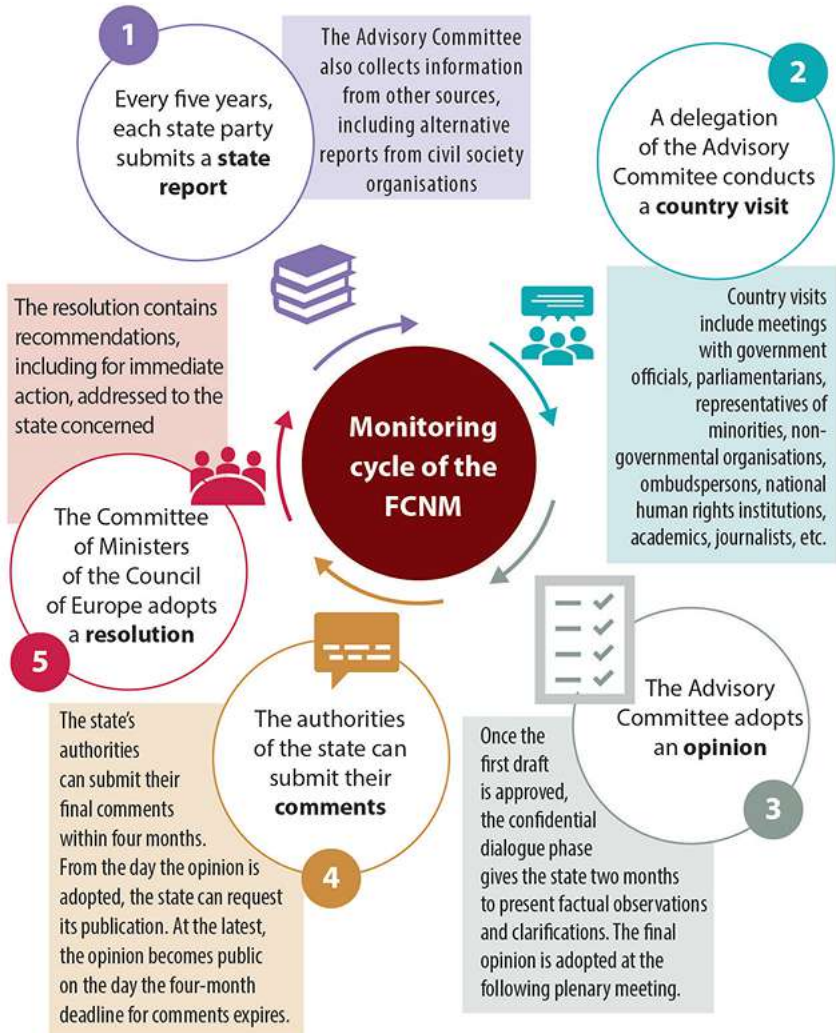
1

Every five years, each state party submits a **state report**

The Advisory Committee also collects information from other sources, including alternative reports from civil society organisations

2

A delegation of the Advisory Commitee conducts a **country visit**

Country visits include meetings with government officials, parliamentarians, representatives of minorities, non-governmental organisations, ombudspersons, national human rights institutions, academics, journalists, etc.

The resolution contains recommendations, including for immediate action, addressed to the state concerned

Monitoring cycle of the FCNM

The Committee of Ministers of the Council of Europe adopts a **resolution**

5

The Advisory Committee adopts an **opinion**

3

Once the first draft is approved, the confidential dialogue phase gives the state two months to present factual observations and clarifications. The final opinion is adopted at the following plenary meeting.

The authorities of the state can submit their **comments**

4

The state's authorities can submit their final comments within four months. From the day the opinion is adopted, the state can request its publication. At the latest, the opinion becomes public on the day the four-month deadline for comments expires.